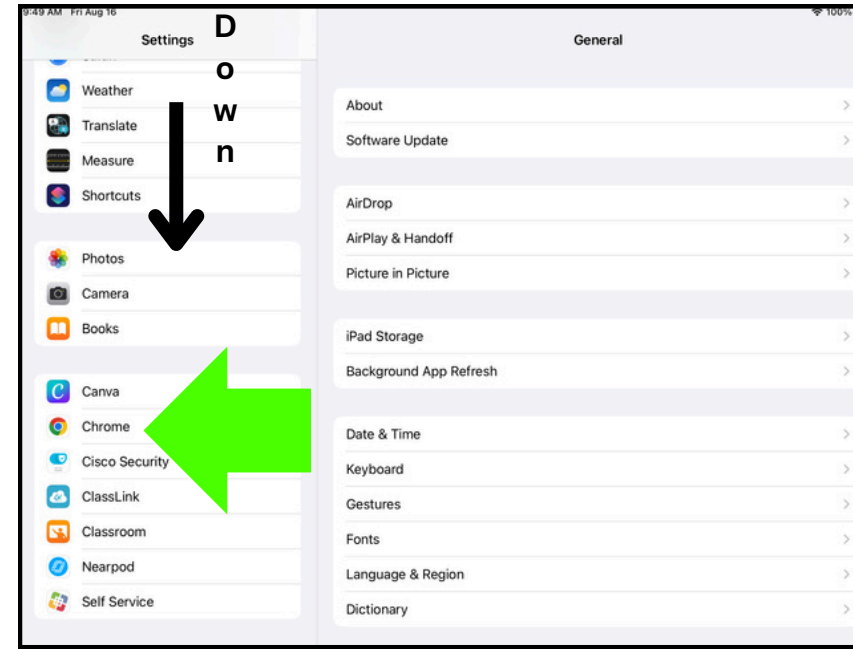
9:49 AM Fri Aug 16

100%

Settings

D
o
w
n

Weather
Translate
Measure
Shortcuts

Photos
Camera
Books

Canva
Chrome
Cisco Security
ClassLink
Classroom
Nearpod
Self Service

General

About
Software Update

AirDrop
AirPlay & Handoff
Picture in Picture

iPad Storage
Background App Refresh

Date & Time
Keyboard
Gestures
Fonts
Language & Region
Dictionary